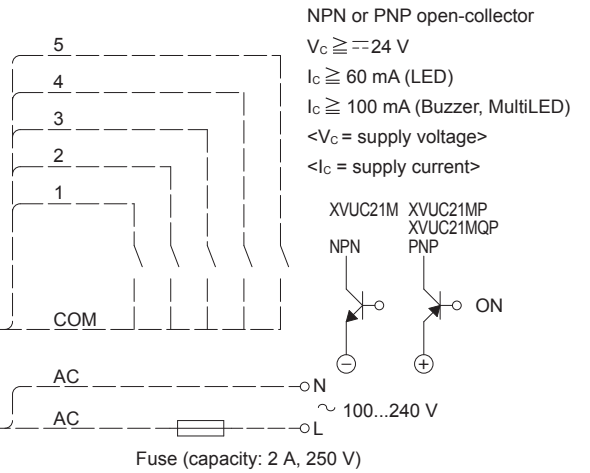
NPN or PNP open-collector
$V_C \geqq$ ⎓24 V
$I_C \geqq$ 60 mA (LED)
$I_C \geqq$ 100 mA (Buzzer, MultiLED)
<$V_C$ = supply voltage>
<$I_C$ = supply current>

5
4
3
2
1
COM

XVUC21M
NPN

XVUC21MP
XVUC21MQP
PNP

ON

⊖
⊕

AC
AC
N
~ 100...240 V
L

Fuse (capacity: 2 A, 250 V)